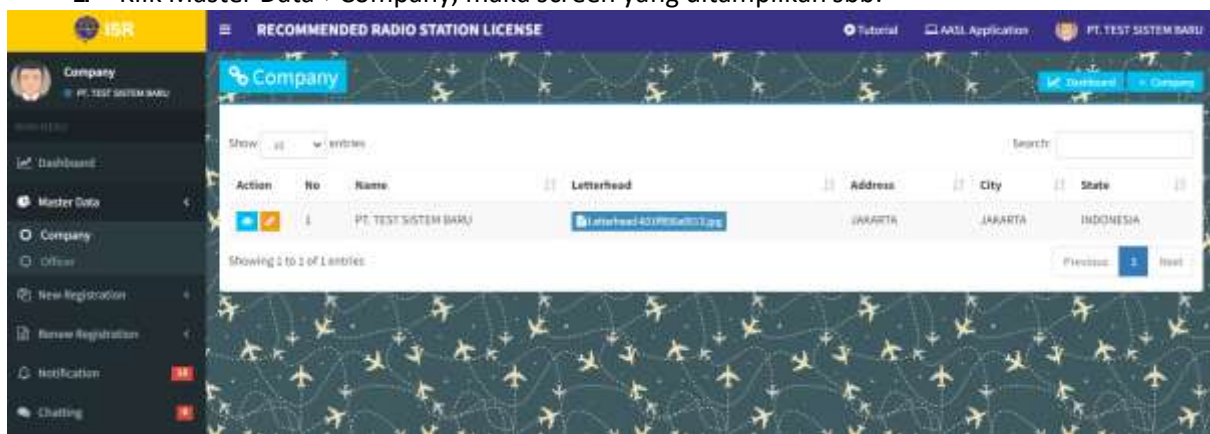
2. Klik Master Data > Company, maka screen yang ditampilkan sbb:

ISR

Company
PT. TEST SISTEM BARU

MAIN MENU

Dashboard

Master Data

Company

Officer

New Registration

Renew Registration

Notification 18

Chatting 0

RECOMMENDED RADIO STATION LICENSE

Tutorial

AASL Application

PT. TEST SISTEM BARU

Company

Dashboard > Company

Show 10 entries

Search:

| Action | No | Name | Letterhead | Address | City | State |
|---|---|---|---|---|---|---|
| | 1 | PT. TEST SISTEM BARU | Letterhead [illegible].jpg | JAKARTA | JAKARTA | INDONESIA |

Showing 1 to 1 of 1 entries

Previous 1 Next